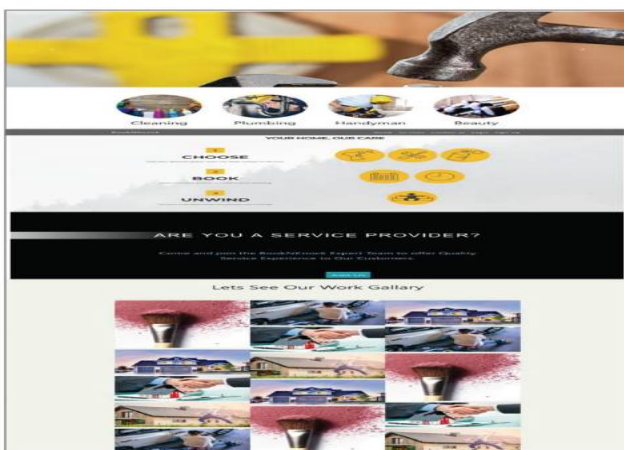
Cleaning Plumbing Handyman Beauty

YOUR HOME, OUR CARE

CHOOSE

BOOK

UNWIND

ARE YOU A SERVICE PROVIDER?

Come and join the BookNKnock Expert Team to offer Quality Service Experience to Our Customers

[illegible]

Lets See Our Work Gallary